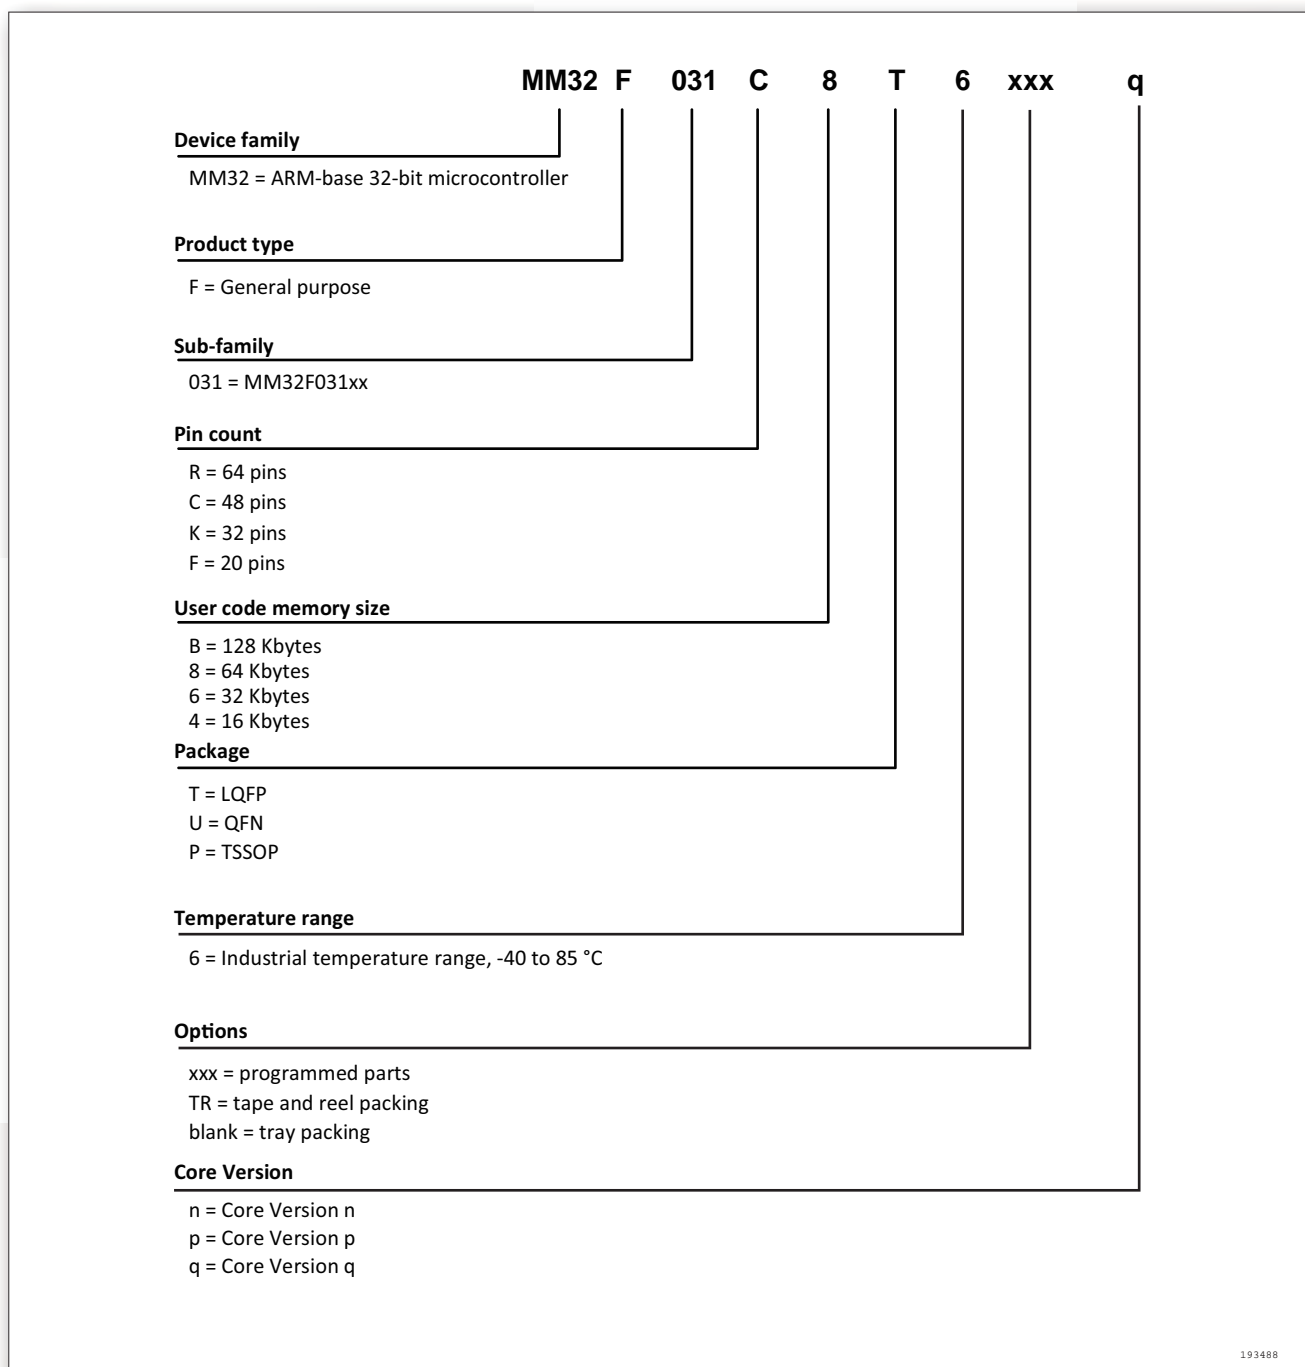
MM32 F 031 C 8 T 6 xxx q

Device family

MM32 = ARM-base 32-bit microcontroller

Product type

F = General purpose

Sub-family

031 = MM32F031xx

Pin count

R = 64 pins
C = 48 pins
K = 32 pins
F = 20 pins

User code memory size

B = 128 Kbytes
8 = 64 Kbytes
6 = 32 Kbytes
4 = 16 Kbytes

Package

T = LQFP
U = QFN
P = TSSOP

Temperature range

6 = Industrial temperature range, -40 to 85 °C

Options

xxx = programmed parts
TR = tape and reel packing
blank = tray packing

Core Version

n = Core Version n
p = Core Version p
q = Core Version q

193488